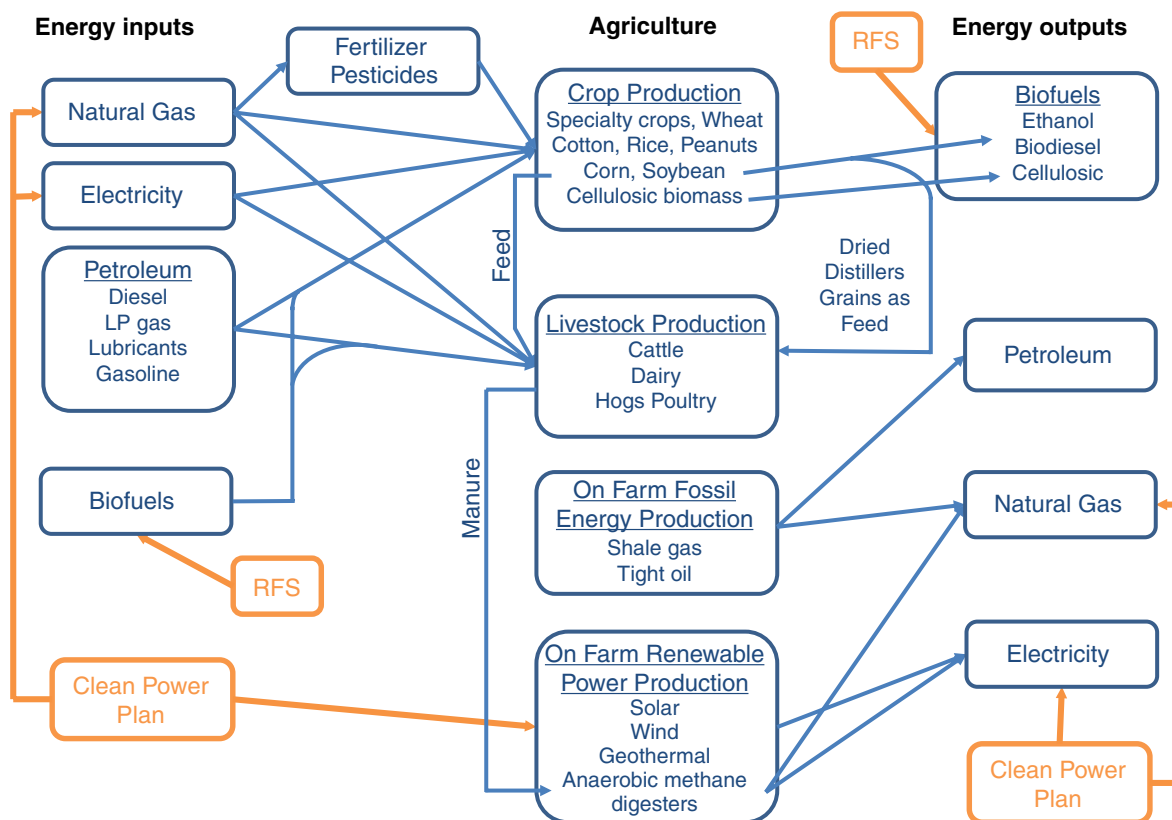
Energy inputs

Agriculture

Energy outputs

RFS

Fertilizer
Pesticides

Natural Gas

Electricity

Petroleum
Diesel
LP gas
Lubricants
Gasoline

Biofuels

RFS

Clean Power Plan

Crop Production
Specialty crops, Wheat
Cotton, Rice, Peanuts
Corn, Soybean
Cellulosic biomass

Feed

Livestock Production
Cattle
Dairy
Hogs Poultry

Manure

On Farm Fossil Energy Production
Shale gas
Tight oil

On Farm Renewable Power Production
Solar
Wind
Geothermal
Anaerobic methane digesters

Biofuels
Ethanol
Biodiesel
Cellulosic

Dried Distillers Grains as Feed

Petroleum

Natural Gas

Electricity

Clean Power Plan